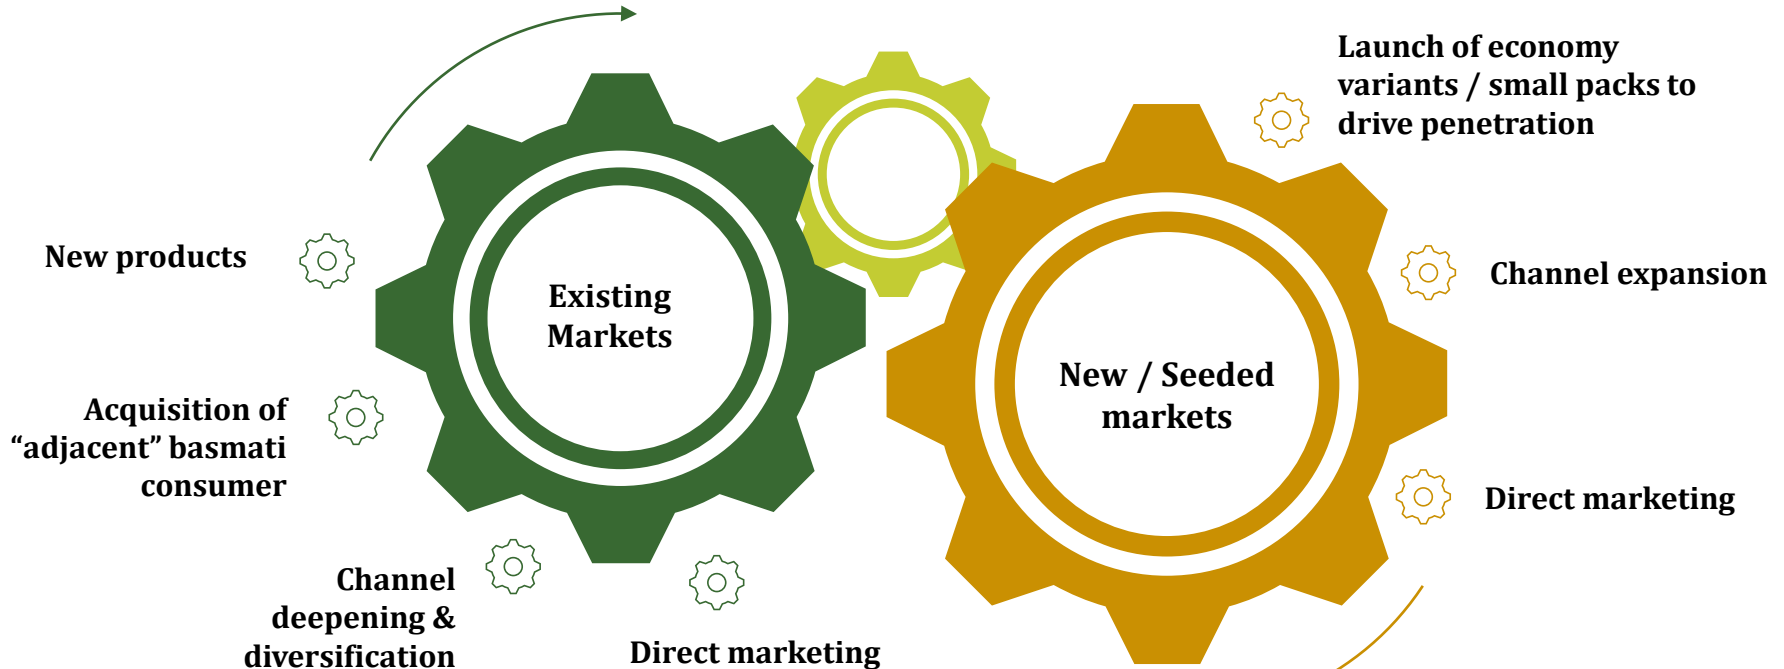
Existing Markets

New products

Acquisition of “adjacent” basmati consumer

Channel deepening & diversification

Direct marketing

New / Seeded markets

Launch of economy variants / small packs to drive penetration

Channel expansion

Direct marketing